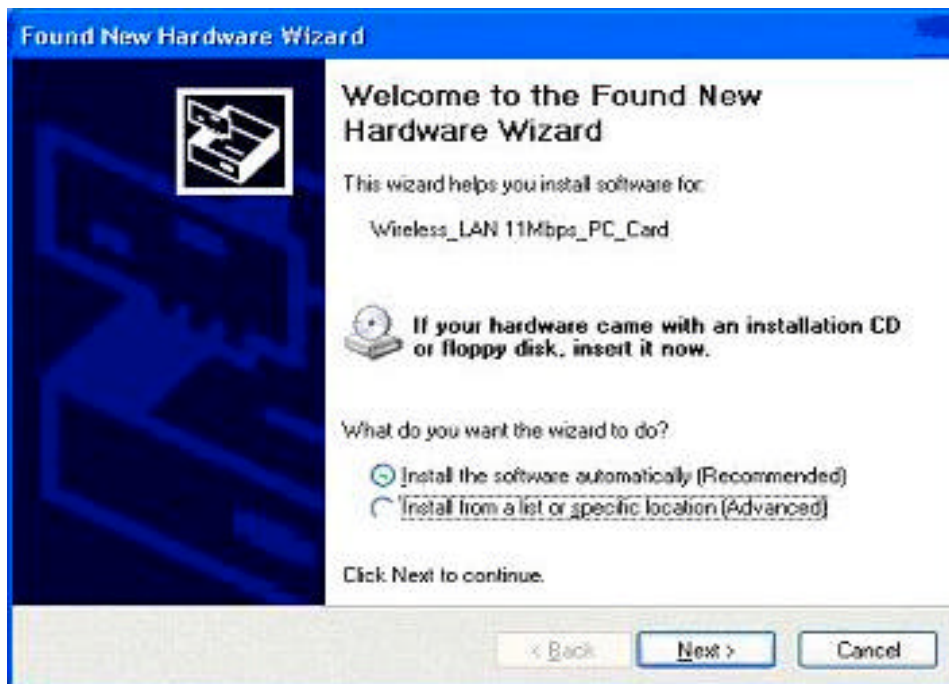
Found New Hardware Wizard

Welcome to the Found New Hardware Wizard

This wizard helps you install software for:

Wireless_LAN 11Mbps_PC_Card

If your hardware came with an installation CD or floppy disk, insert it now.

What do you want the wizard to do?

Install the software automatically (Recommended)

Install from a list or specific location (Advanced)

Click Next to continue.

< Back

Next >

Cancel